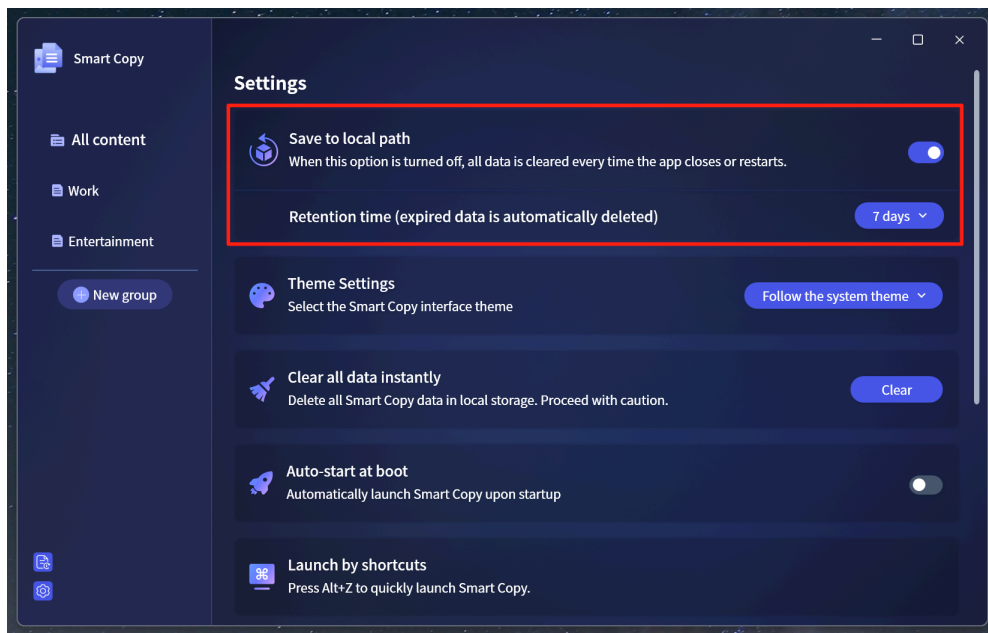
Smart Copy

All content

Work

Entertainment

New group

Settings

Save to local path
When this option is turned off, all data is cleared every time the app closes or restarts.

Retention time (expired data is automatically deleted)
7 days

Theme Settings
Select the Smart Copy interface theme
Follow the system theme

Clear all data instantly
Delete all Smart Copy data in local storage. Proceed with caution.
Clear

Auto-start at boot
Automatically launch Smart Copy upon startup

Launch by shortcuts
Press Alt+Z to quickly launch Smart Copy.